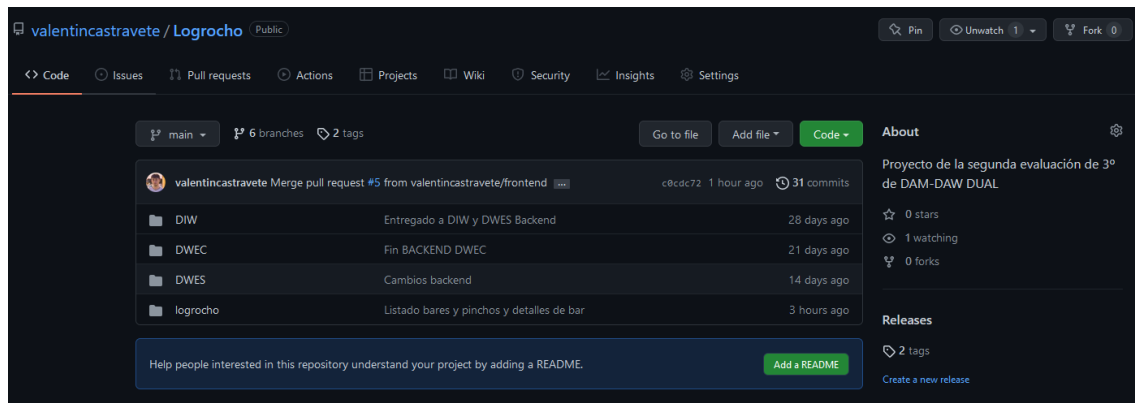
valentincastravete / Logrocho Public

Pin Unwatch 1 Fork 0

Code Issues Pull requests Actions Projects Wiki Security Insights Settings

main 6 branches 2 tags

Go to file Add file Code

valentincastravete Merge pull request #5 from valentincastravete/frontend ... c0cdc72 1 hour ago 31 commits

| | | |
|---|---|---|
| DIW | Entregado a DIW y DWES Backend | 28 days ago |
| DWEC | Fin BACKEND DWEC | 21 days ago |
| DWES | Cambios backend | 14 days ago |
| logrocho | Listado bares y pinchos y detalles de bar | 3 hours ago |

Help people interested in this repository understand your project by adding a README.

Add a README

About

Proyecto de la segunda evaluación de 3º de DAM-DAW DUAL

0 stars
1 watching
0 forks

Releases

2 tags

Create a new release